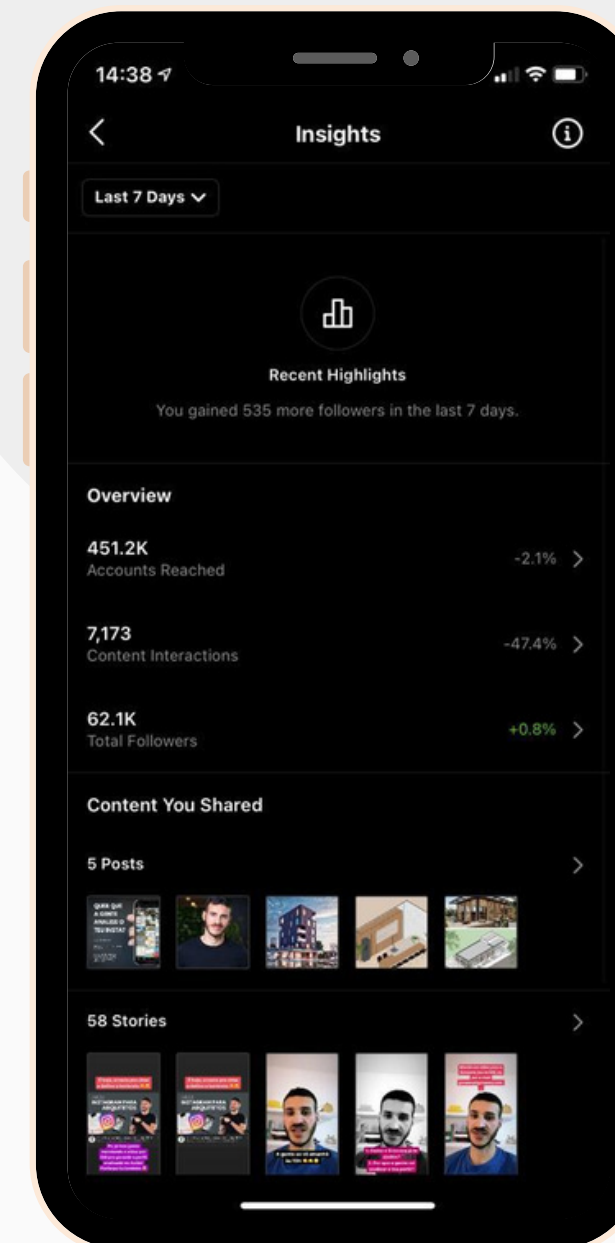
14:38

Insights

Last 7 Days

Recent Highlights

You gained 535 more followers in the last 7 days.

Overview

451.2K
Accounts Reached
-2.1%

7,173
Content Interactions
-47.4%

62.1K
Total Followers
+0.8%

Content You Shared

5 Posts

QUER QUE A GENTE ANALISE O TEU INSTA?

58 Stories

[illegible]